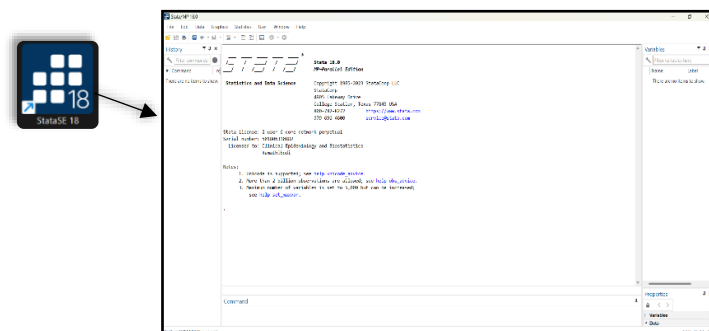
StataSE 18

StataMP 18.0

File Edit Data Graphics Statistics User Window Help

History

Filter commands here

Command

There are no items to show.

Stata 18.0
MP—Parallel Edition

Statistics and Data Science

Copyright 1985-2023 StataCorp LLC
StataCorp
4905 Lakeway Drive
College Station, Texas 77845 USA
800-782-8272 https://www.stata.com
979-696-4600 service@stata.com

Stata license: 1-user 2-core network perpetual
Serial number: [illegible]
Licensed to: Clinical Epidemiology and Biostatistics
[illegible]

Notes:
1. Unicode is supported; see help unicode_advice.
2. More than 2 billion observations are allowed; see help obs_advice.
3. Maximum number of variables is set to 5,000 but can be increased; see help set_maxvar.

.

Command

Variables

Filter variables here

Name Label

There are no items to show.

Properties

Variables

Data